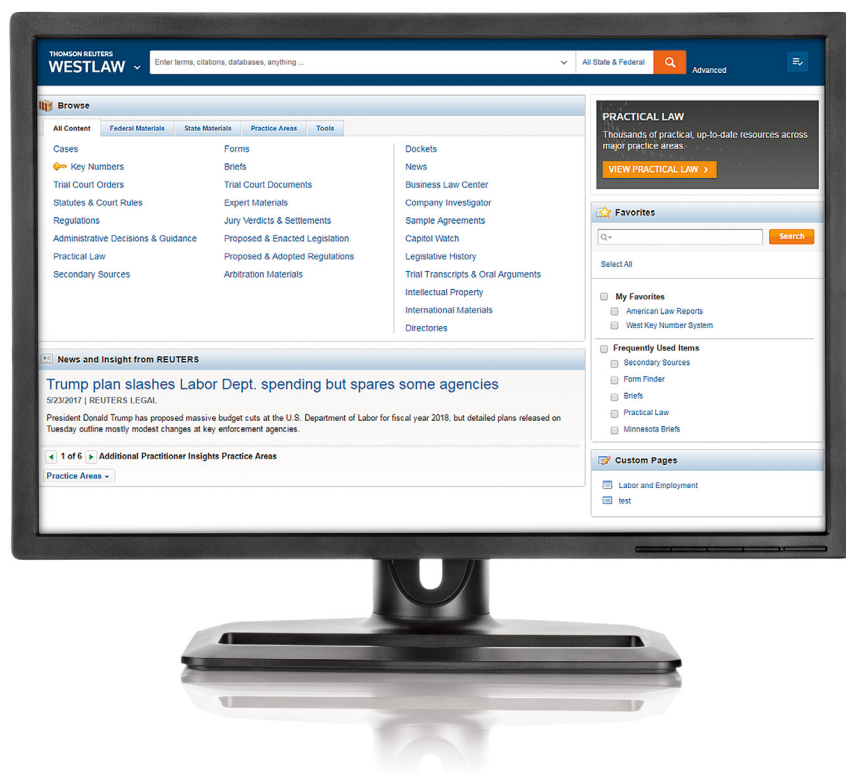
THOMSON REUTERS
WESTLAW

Enter terms, citations, databases, anything ...

All State & Federal

Advanced

Browse

All Content | Federal Materials | State Materials | Practice Areas | Tools

Cases
Key Numbers
Trial Court Orders
Statutes & Court Rules
Regulations
Administrative Decisions & Guidance
Practical Law
Secondary Sources

Forms
Briefs
Trial Court Documents
Expert Materials
Jury Verdicts & Settlements
Proposed & Enacted Legislation
Proposed & Adopted Regulations
Arbitration Materials

Dockets
News
Business Law Center
Company Investigator
Sample Agreements
Capitol Watch
Legislative History
Trial Transcripts & Oral Arguments
Intellectual Property
International Materials
Directories

News and Insight from REUTERS

Trump plan slashes Labor Dept. spending but spares some agencies

5/23/2017 | REUTERS LEGAL

President Donald Trump has proposed massive budget cuts at the U.S. Department of Labor for fiscal year 2018, but detailed plans released on Tuesday outline mostly modest changes at key enforcement agencies.

1 of 6 Additional Practitioner Insights Practice Areas

Practice Areas

PRACTICAL LAW

Thousands of practical, up-to-date resources across major practice areas.

VIEW PRACTICAL LAW

Favorites

Search

Select All

My Favorites
American Law Reports
West Key Number System

Frequently Used Items
Secondary Sources
Form Finder
Briefs
Practical Law
Minnesota Briefs

Custom Pages

Labor and Employment
test